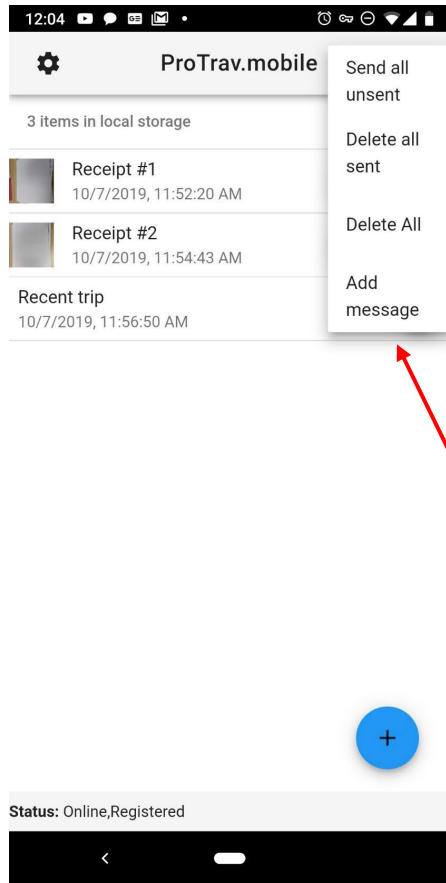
12:04

ProTrav.mobile

3 items in local storage

Receipt #1
10/7/2019, 11:52:20 AM

Receipt #2
10/7/2019, 11:54:43 AM

Recent trip
10/7/2019, 11:56:50 AM

Send all unsent

Delete all sent

Delete All

Add message

+

**Status:** Online,Registered